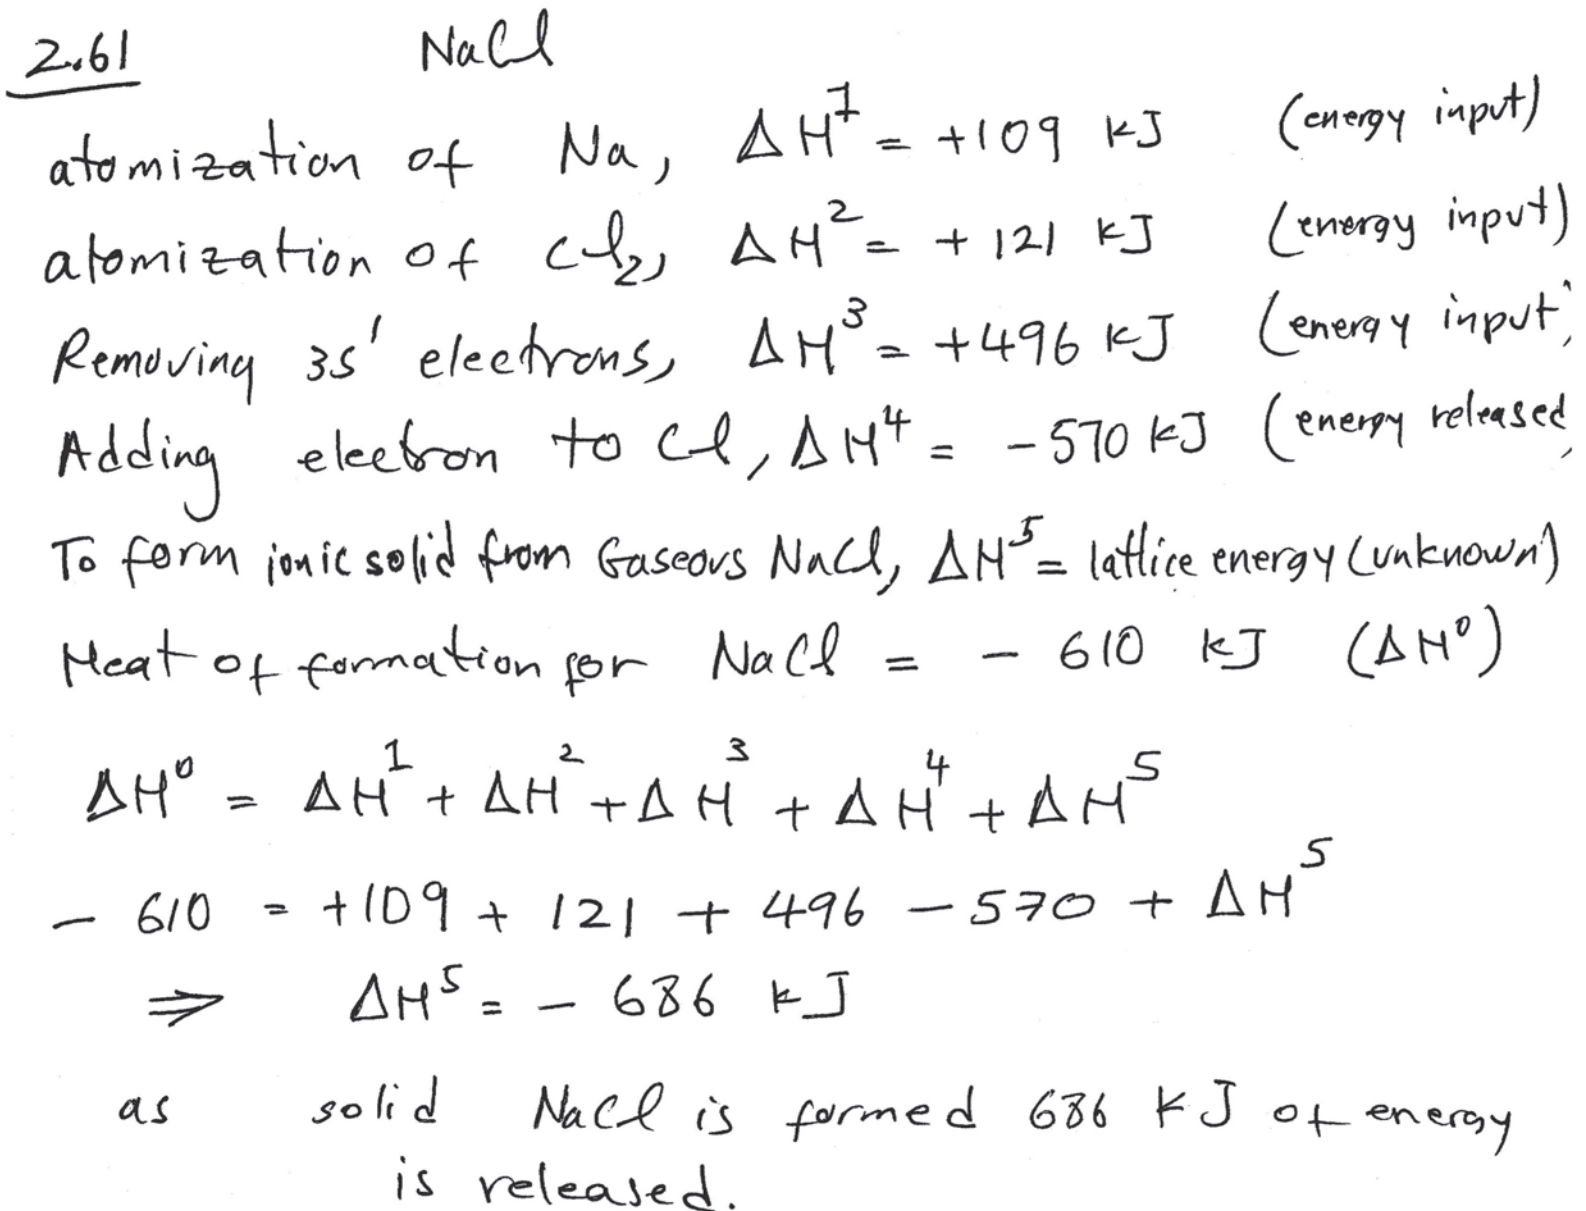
2.61 NaCl

atomization of Na, $\Delta H^1 = +109$ kJ (energy input)
atomization of $Cl_2$, $\Delta H^2 = +121$ kJ (energy input)
Removing $3s^1$ electrons, $\Delta H^3 = +496$ kJ (energy input)
Adding electron to Cl, $\Delta H^4 = -570$ kJ (energy released
To form ionic solid from Gaseous NaCl, $\Delta H^5$ = lattice energy (unknown)
Heat of formation for NaCl = $-610$ kJ ($\Delta H^0$)

$\Delta H^0 = \Delta H^1 + \Delta H^2 + \Delta H^3 + \Delta H^4 + \Delta H^5$
$-610 = +109 + 121 + 496 - 570 + \Delta H^5$
$\Rightarrow \Delta H^5 = -686$ kJ

as solid NaCl is formed 686 kJ of energy is released.